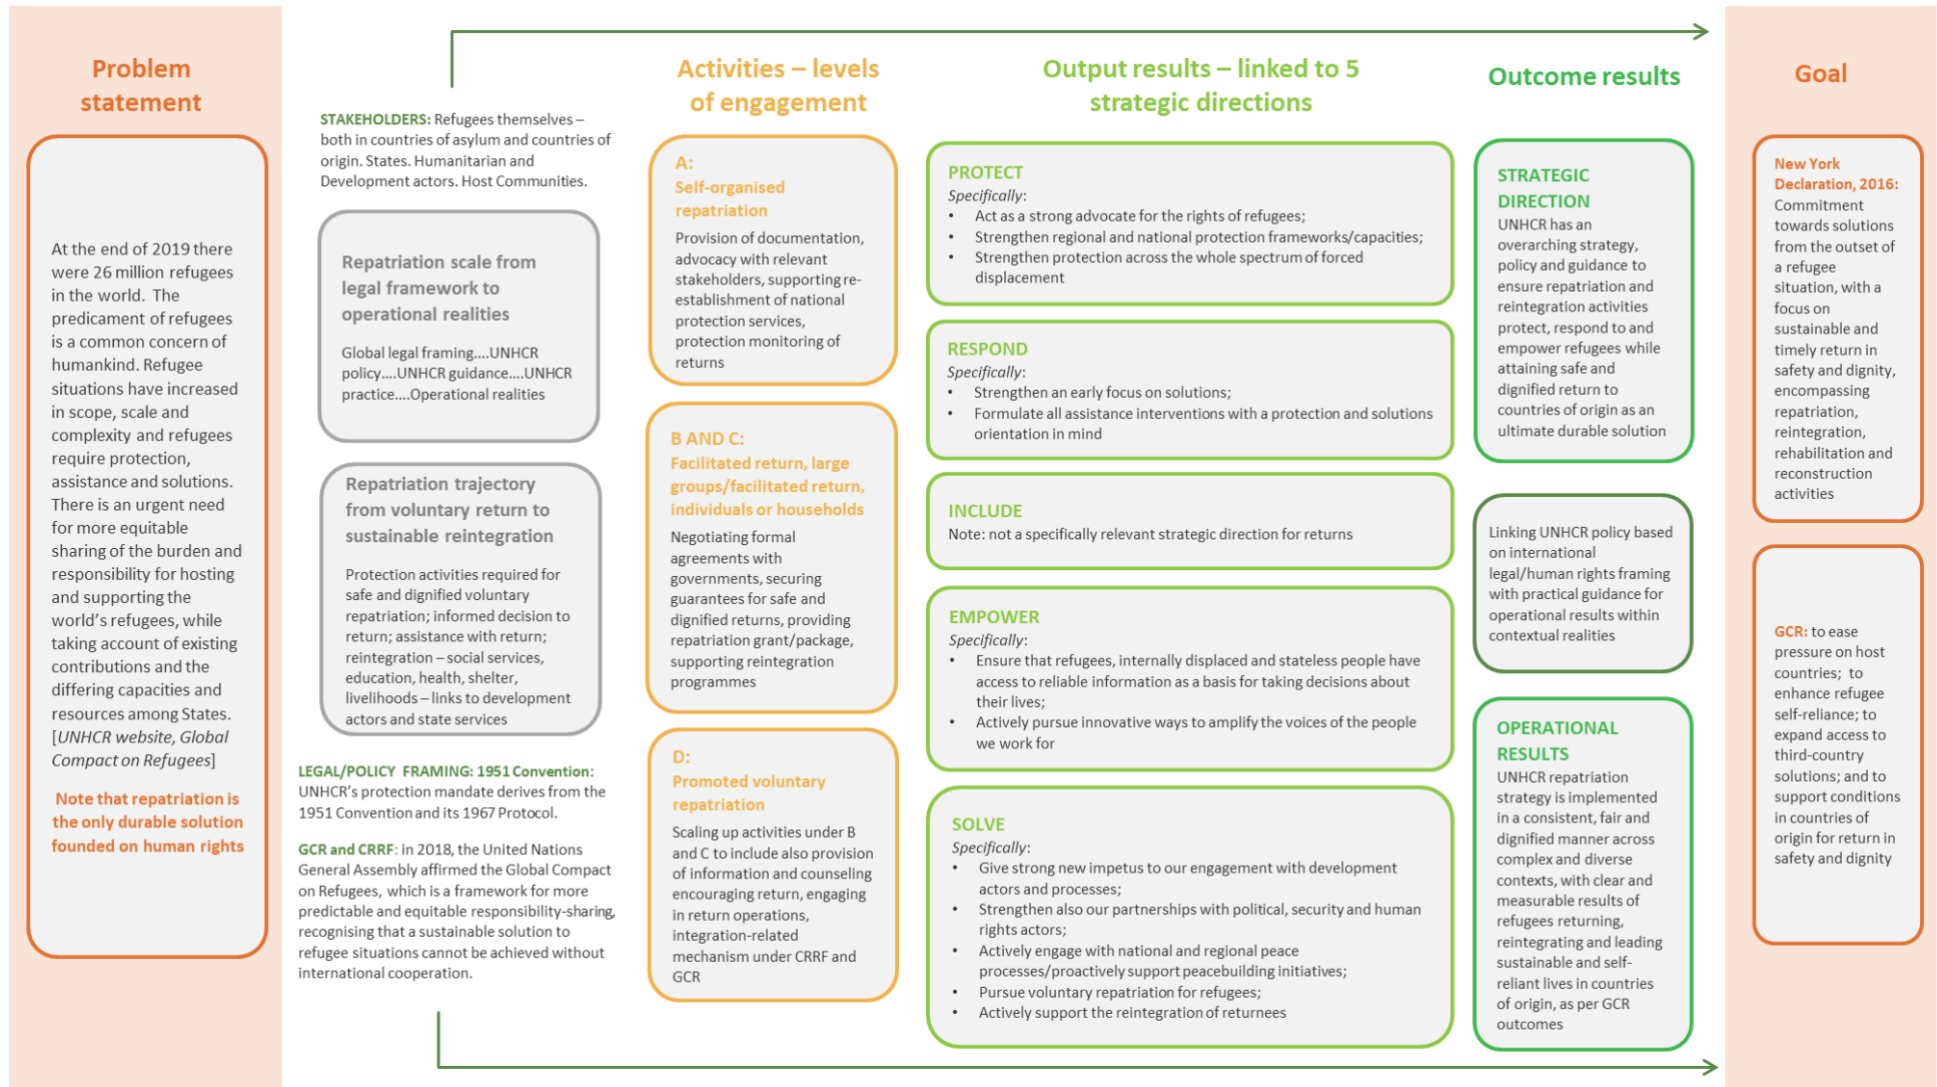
Problem statement

At the end of 2019 there were 26 million refugees in the world. The predicament of refugees is a common concern of humankind. Refugee situations have increased in scope, scale and complexity and refugees require protection, assistance and solutions. There is an urgent need for more equitable sharing of the burden and responsibility for hosting and supporting the world's refugees, while taking account of existing contributions and the differing capacities and resources among States. [*UNHCR website, Global Compact on Refugees*]

Note that repatriation is the only durable solution founded on human rights

STAKEHOLDERS: Refugees themselves – both in countries of asylum and countries of origin. States. Humanitarian and Development actors. Host Communities.

Repatriation scale from legal framework to operational realities

Global legal framing....UNHCR policy....UNHCR guidance....UNHCR practice....Operational realities

Repatriation trajectory from voluntary return to sustainable reintegration

Protection activities required for safe and dignified voluntary repatriation; informed decision to return; assistance with return; reintegration – social services, education, health, shelter, livelihoods – links to development actors and state services

LEGAL/POLICY FRAMING: 1951 Convention: UNHCR's protection mandate derives from the 1951 Convention and its 1967 Protocol.

GCR and CRRF: in 2018, the United Nations General Assembly affirmed the Global Compact on Refugees, which is a framework for more predictable and equitable responsibility-sharing, recognising that a sustainable solution to refugee situations cannot be achieved without international cooperation.

Activities – levels of engagement

A:
Self-organised repatriation
Provision of documentation, advocacy with relevant stakeholders, supporting re-establishment of national protection services, protection monitoring of returns

B AND C:
Facilitated return, large groups/facilitated return, individuals or households
Negotiating formal agreements with governments, securing guarantees for safe and dignified returns, providing repatriation grant/package, supporting reintegration programmes

D:
Promoted voluntary repatriation
Scaling up activities under B and C to include also provision of information and counseling encouraging return, engaging in return operations, integration-related mechanism under CRRF and GCR

Output results – linked to 5 strategic directions

PROTECT
*Specifically*:
• Act as a strong advocate for the rights of refugees;
• Strengthen regional and national protection frameworks/capacities;
• Strengthen protection across the whole spectrum of forced displacement

RESPOND
*Specifically*:
• Strengthen an early focus on solutions;
• Formulate all assistance interventions with a protection and solutions orientation in mind

INCLUDE
Note: not a specifically relevant strategic direction for returns

EMPOWER
*Specifically*:
• Ensure that refugees, internally displaced and stateless people have access to reliable information as a basis for taking decisions about their lives;
• Actively pursue innovative ways to amplify the voices of the people we work for

SOLVE
*Specifically*:
• Give strong new impetus to our engagement with development actors and processes;
• Strengthen also our partnerships with political, security and human rights actors;
• Actively engage with national and regional peace processes/proactively support peacebuilding initiatives;
• Pursue voluntary repatriation for refugees;
• Actively support the reintegration of returnees

Outcome results

STRATEGIC DIRECTION
UNHCR has an overarching strategy, policy and guidance to ensure repatriation and reintegration activities protect, respond to and empower refugees while attaining safe and dignified return to countries of origin as an ultimate durable solution

Linking UNHCR policy based on international legal/human rights framing with practical guidance for operational results within contextual realities

OPERATIONAL RESULTS
UNHCR repatriation strategy is implemented in a consistent, fair and dignified manner across complex and diverse contexts, with clear and measurable results of refugees returning, reintegrating and leading sustainable and self-reliant lives in countries of origin, as per GCR outcomes

Goal

New York Declaration, 2016: Commitment towards solutions from the outset of a refugee situation, with a focus on sustainable and timely return in safety and dignity, encompassing repatriation, reintegration, rehabilitation and reconstruction activities

GCR: to ease pressure on host countries; to enhance refugee self-reliance; to expand access to third-country solutions; and to support conditions in countries of origin for return in safety and dignity